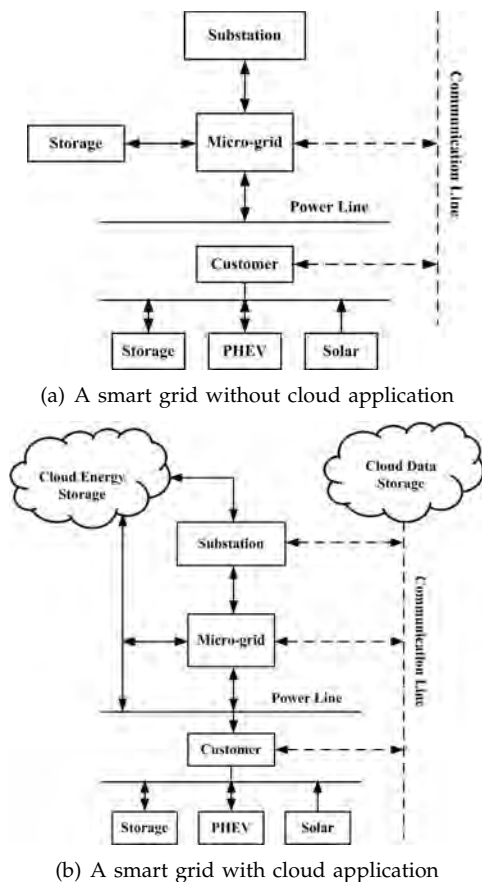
Substation

Storage

Micro-grid

Communication Line

Power Line

Customer

Storage

PHEV

Solar

(a) A smart grid without cloud application

Cloud Energy Storage

Cloud Data Storage

Substation

Communication Line

Micro-grid

Power Line

Customer

Storage

PHEV

Solar

(b) A smart grid with cloud application